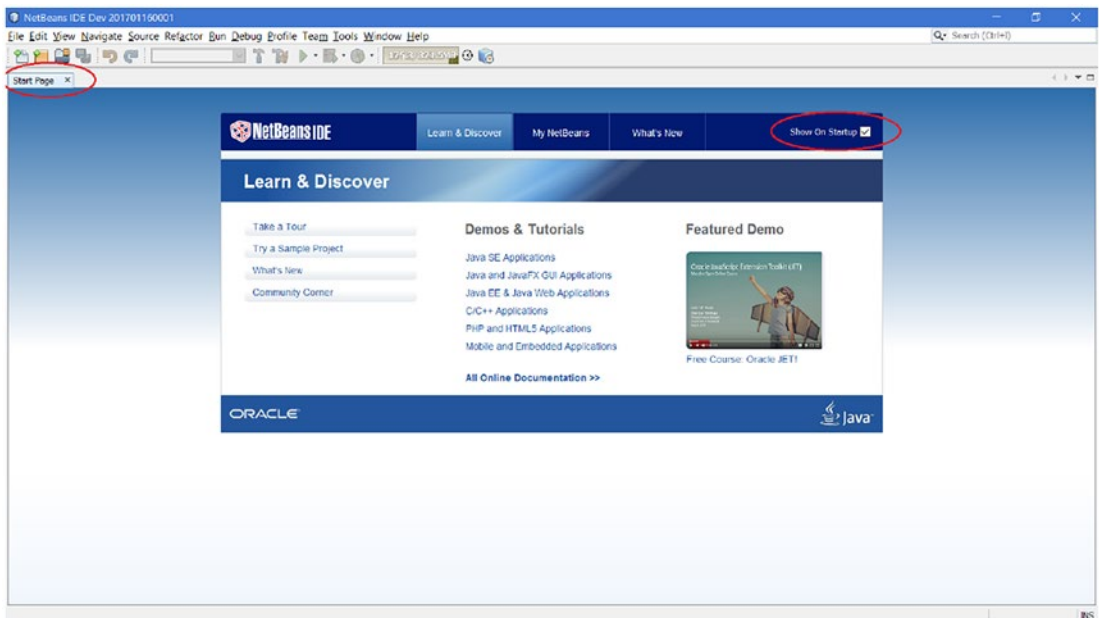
NetBeans IDE Dev 201701160001

File Edit View Navigate Source Refactor Run Debug Profile Team Tools Window Help

Search (Ctrl+I)

Start Page ×

NetBeans IDE

Learn & Discover

My NetBeans

What's New

Show On Startup

Learn & Discover

Take a Tour

Try a Sample Project

What's New

Community Corner

Demos & Tutorials

Java SE Applications

Java and JavaFX GUI Applications

Java EE & Java Web Applications

C/C++ Applications

PHP and HTML5 Applications

Mobile and Embedded Applications

All Online Documentation >>

Featured Demo

Oracle JavaScript Extension Toolkit (JET)

Free Course: Oracle JET!

ORACLE

Java

INS